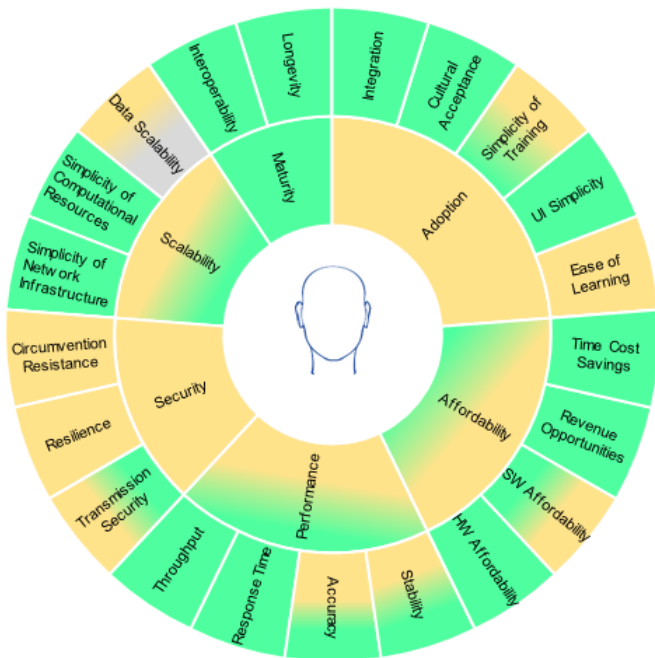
Interoperability
Longevity
Integration
Cultural Acceptance
Simplicity of Training
Data Scalability
Maturity
Simplicity of Computational Resources
UI Simplicity
Adoption
Scalability
Simplicity of Network Infrastructure
Ease of Learning
Circumvention Resistance
Time Cost Savings
Security
Affordability
Revenue Opportunities
Resilience
Performance
SW Affordability
Transmission Security
Throughput
HW Affordability
Response Time
Accuracy
Stability